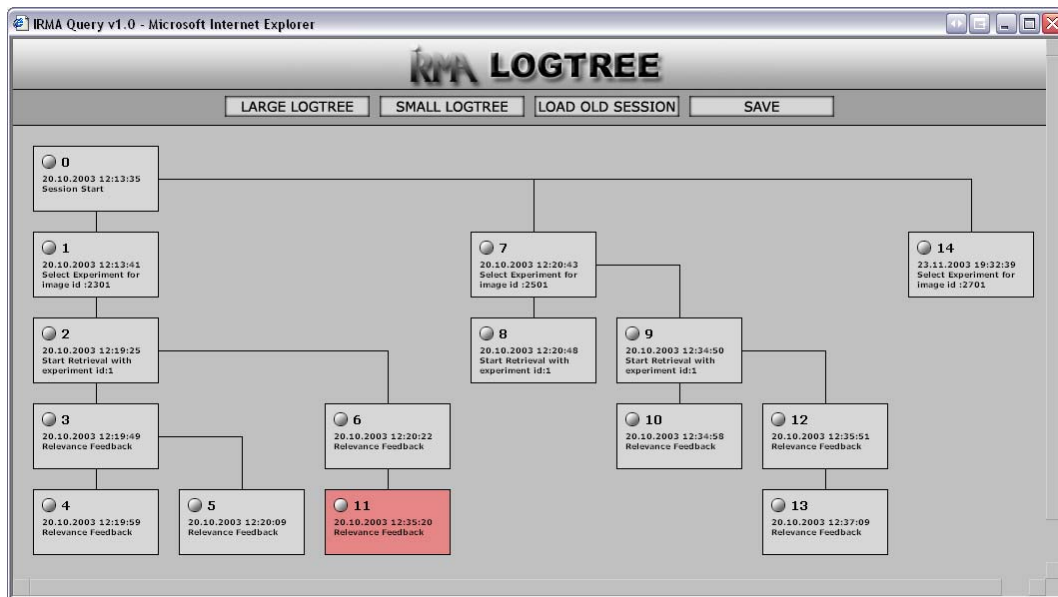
IRMA Query v1.0 - Microsoft Internet Explorer

IRMA LOGTREE

LARGE LOGTREE SMALL LOGTREE LOAD OLD SESSION SAVE

0
20.10.2003 12:13:35
Session Start

1
20.10.2003 12:13:41
Select Experiment for image id :2301

7
20.10.2003 12:20:43
Select Experiment for image id :2501

14
23.11.2003 19:32:39
Select Experiment for image id :2701

2
20.10.2003 12:19:25
Start Retrieval with experiment id:1

8
20.10.2003 12:20:48
Start Retrieval with experiment id:1

9
20.10.2003 12:34:50
Start Retrieval with experiment id:1

3
20.10.2003 12:19:49
Relevance Feedback

6
20.10.2003 12:20:22
Relevance Feedback

10
20.10.2003 12:34:58
Relevance Feedback

12
20.10.2003 12:35:51
Relevance Feedback

4
20.10.2003 12:19:59
Relevance Feedback

5
20.10.2003 12:20:09
Relevance Feedback

11
20.10.2003 12:35:20
Relevance Feedback

13
20.10.2003 12:37:09
Relevance Feedback